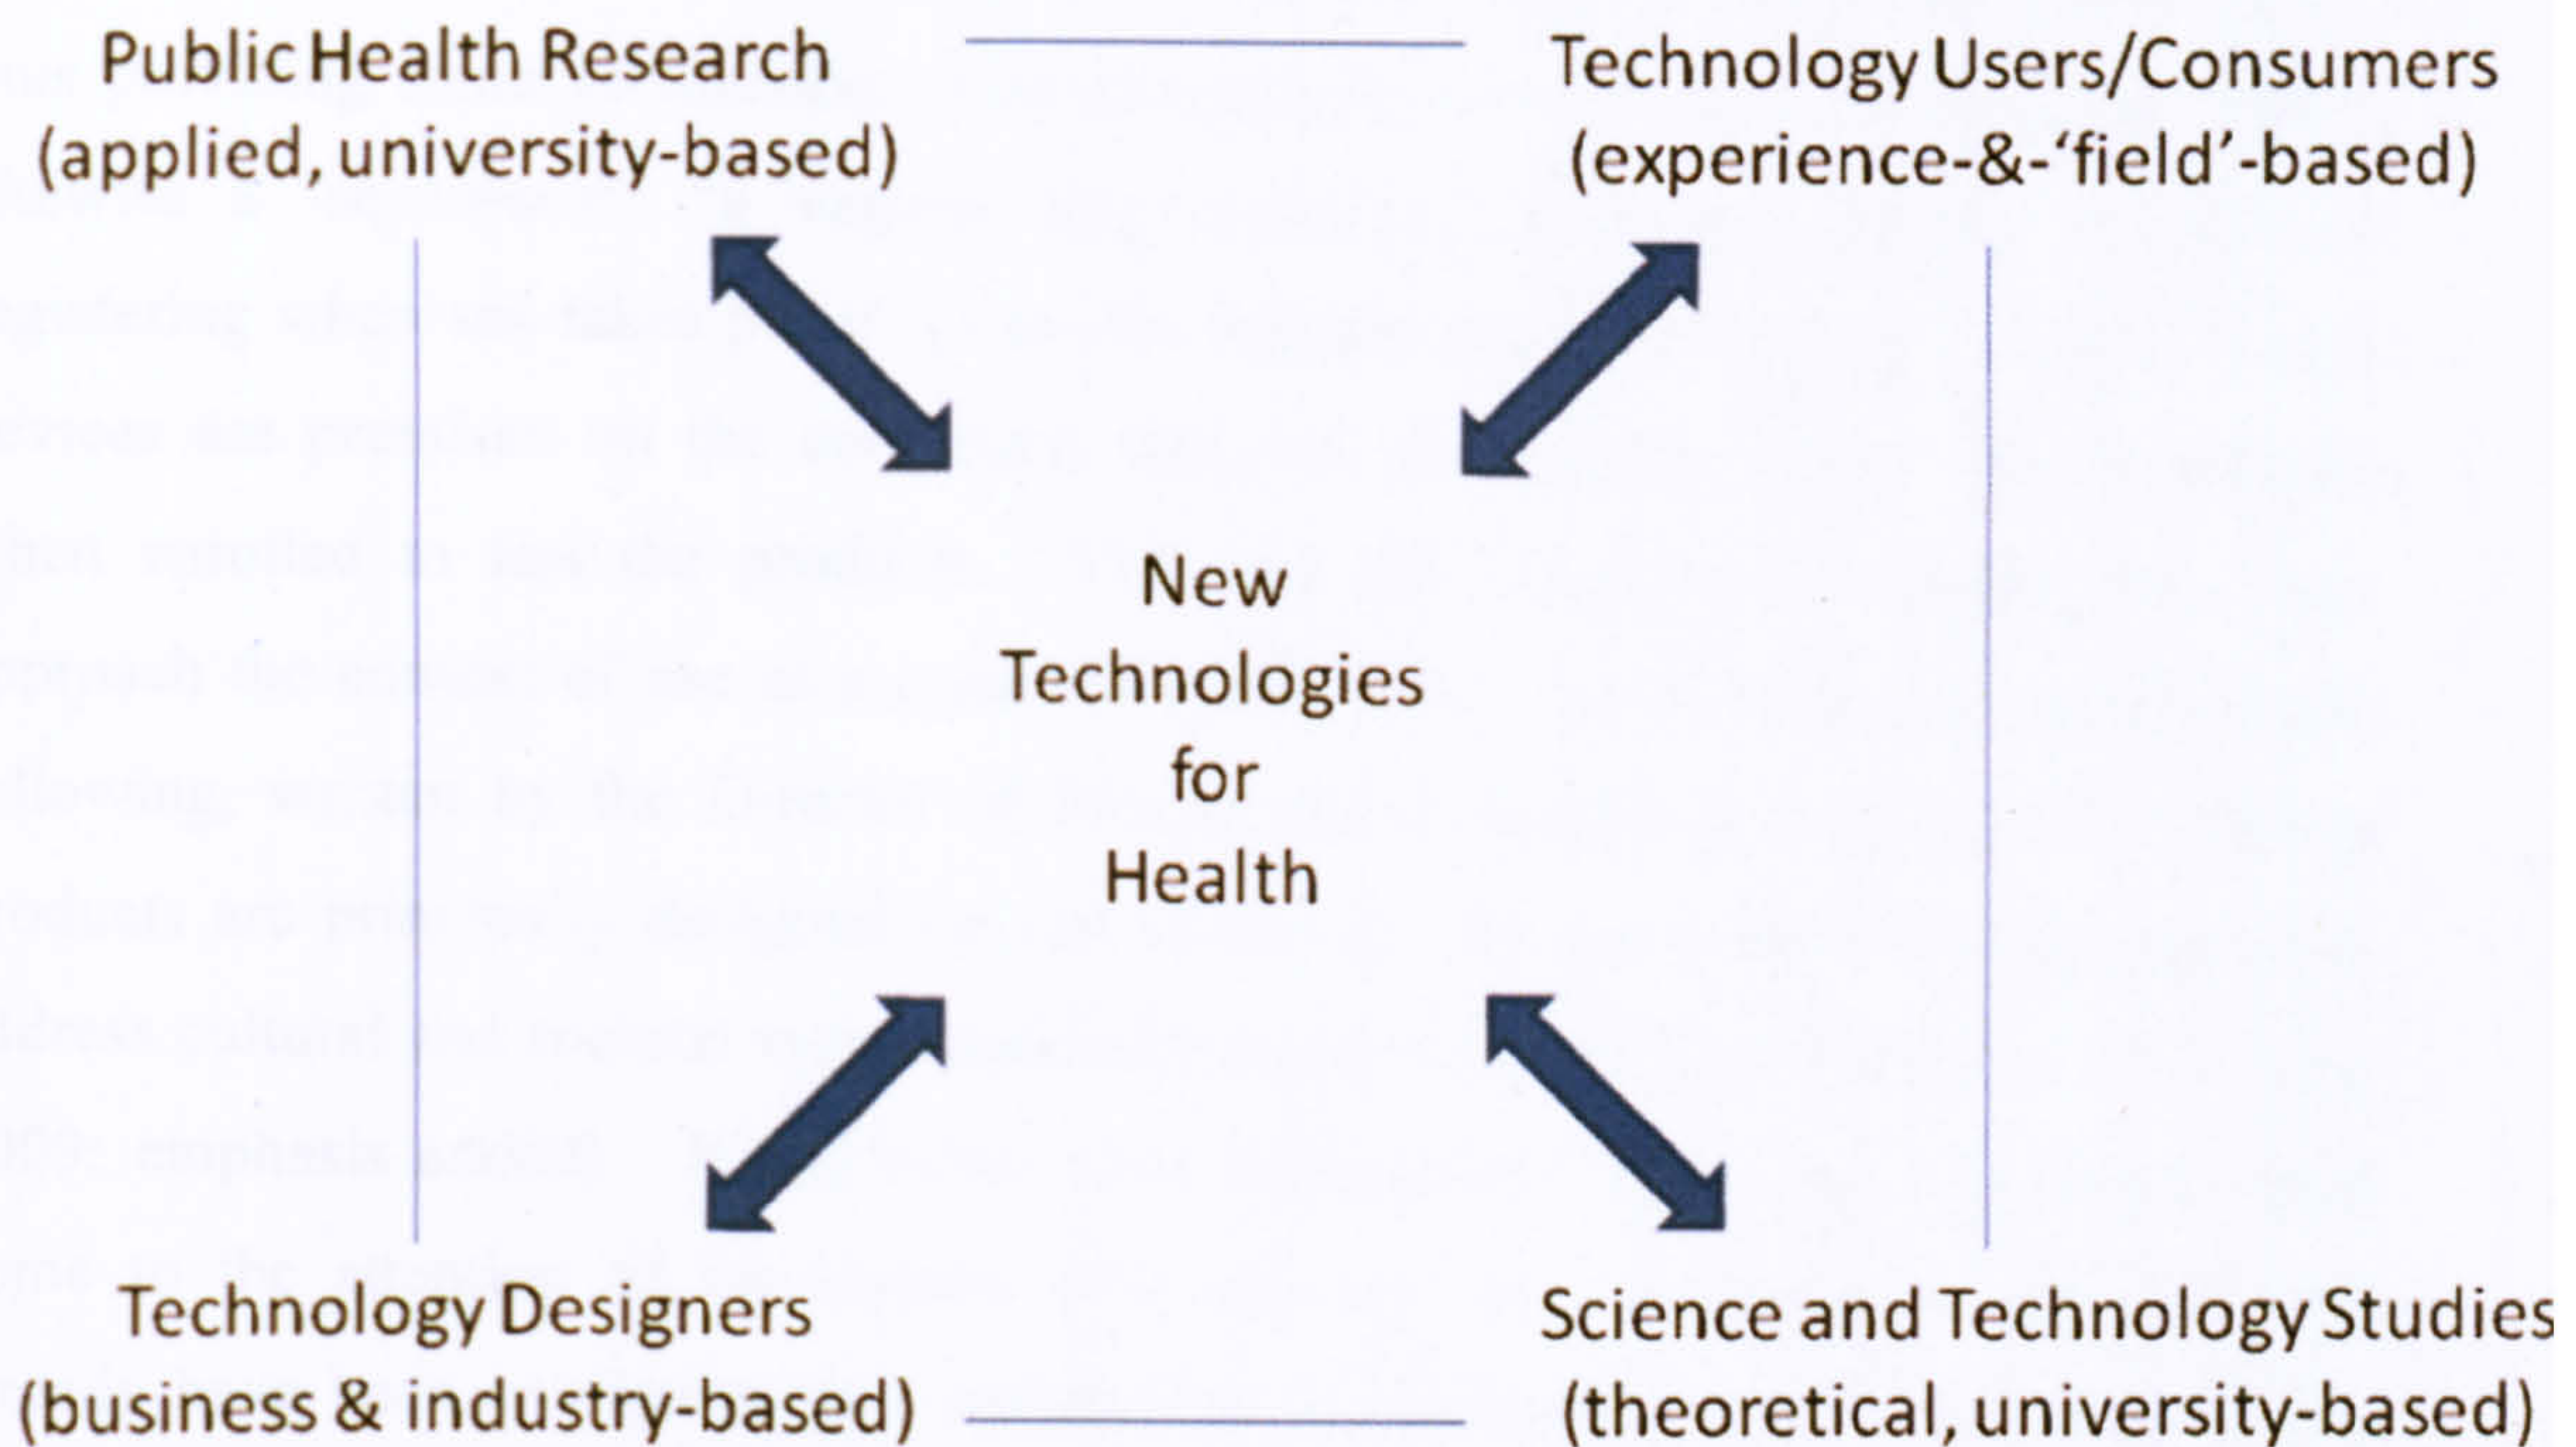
Public Health Research
(applied, university-based)

Technology Users/Consumers
(experience-&-'field'-based)

New
Technologies
for
Health

Technology Designers
(business & industry-based)

Science and Technology Studies
(theoretical, university-based)